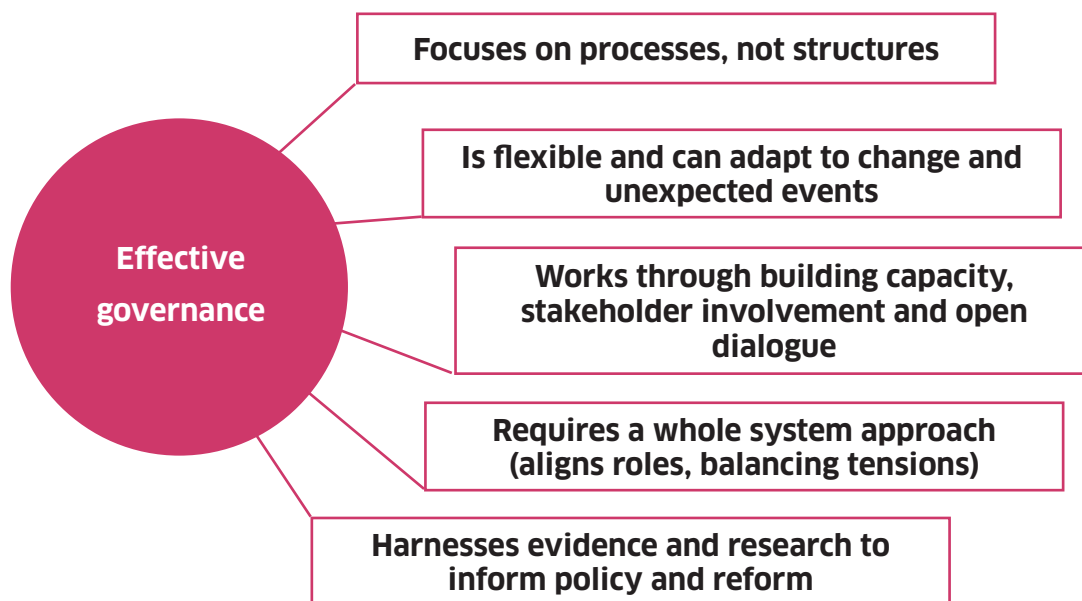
Effective governance

Focuses on processes, not structures

Is flexible and can adapt to change and unexpected events

Works through building capacity, stakeholder involvement and open dialogue

Requires a whole system approach (aligns roles, balancing tensions)

Harnesses evidence and research to inform policy and reform